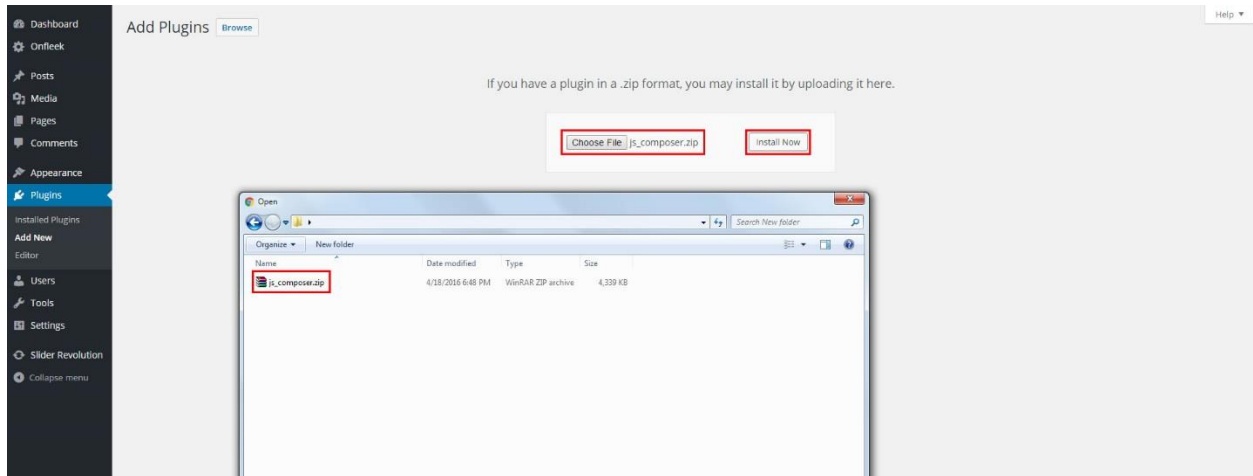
Dashboard
Onfleek
Posts
Media
Pages
Comments
Appearance
Plugins
Installed Plugins
Add New
Editor
Users
Tools
Settings
Slider Revolution
Collapse menu

Add Plugins Browse

Help ▼

If you have a plugin in a .zip format, you may install it by uploading it here.

Choose File js_composer.zip Install Now

Open
Search New folder
Organize ▾ New folder

| Name | Date modified | Type | Size |
|---|---|---|---|
| js_composer.zip | 4/18/2016 6:48 PM | WinRAR ZIP archive | 4,339 KB |